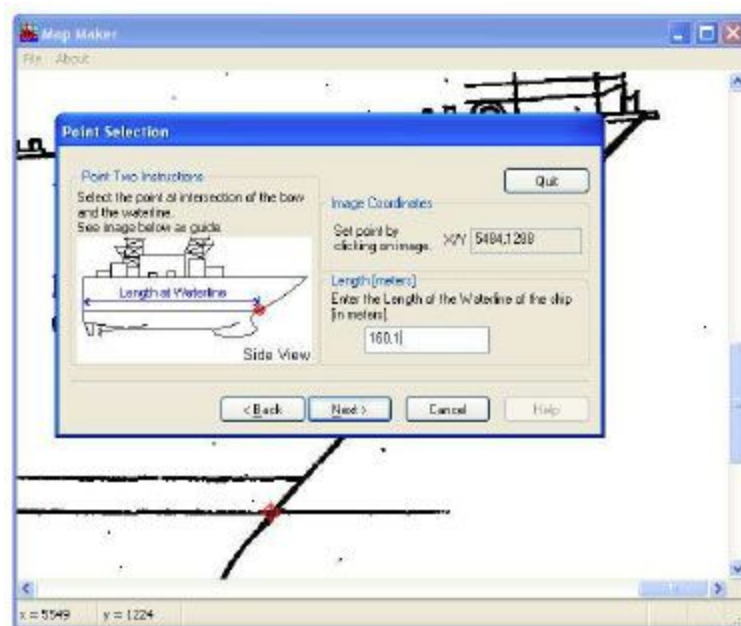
Map Maker
File About

Point Selection

Point Two Instructions
Select the point at intersection of the bow and the waterline.
See image below as guide.

Length at Waterline

Side View

Quit

Image Coordinates
Set point by clicking on image.
X/Y 5484,1288

Length [meters]
Enter the Length of the Waterline of the ship [in meters].
160.1

< Back
Next >
Cancel
Help

x = 5549
y = 1224